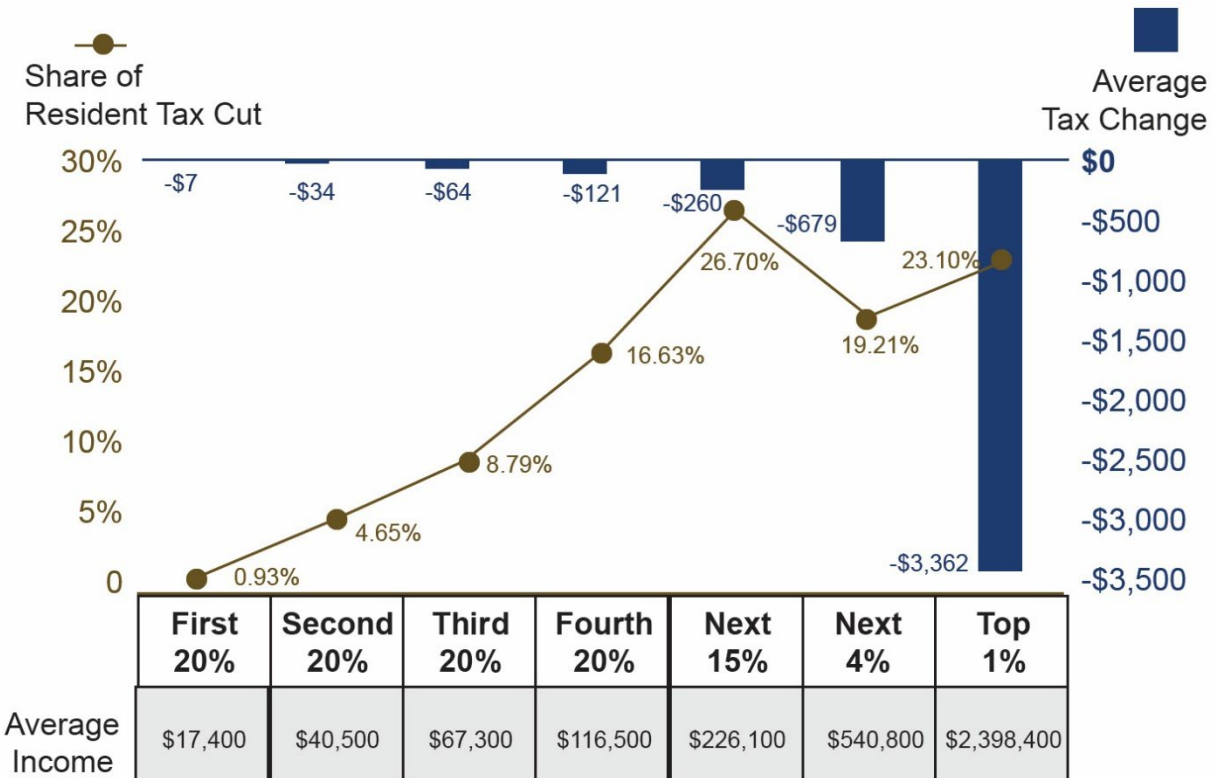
Share of Resident Tax Cut

Average Tax Change

30%
25%
20%
15%
10%
5%
0

$0
-$500
-$1,000
-$1,500
-$2,000
-$2,500
-$3,000
-$3,500

-$7
-$34
-$64
-$121
-$260
-$679
-$3,362

0.93%
4.65%
8.79%
16.63%
26.70%
19.21%
23.10%

| | First 20% | Second 20% | Third 20% | Fourth 20% | Next 15% | Next 4% | Top 1% |
|---|---|---|---|---|---|---|---|
| Average Income | $17,400 | $40,500 | $67,300 | $116,500 | $226,100 | $540,800 | $2,398,400 |